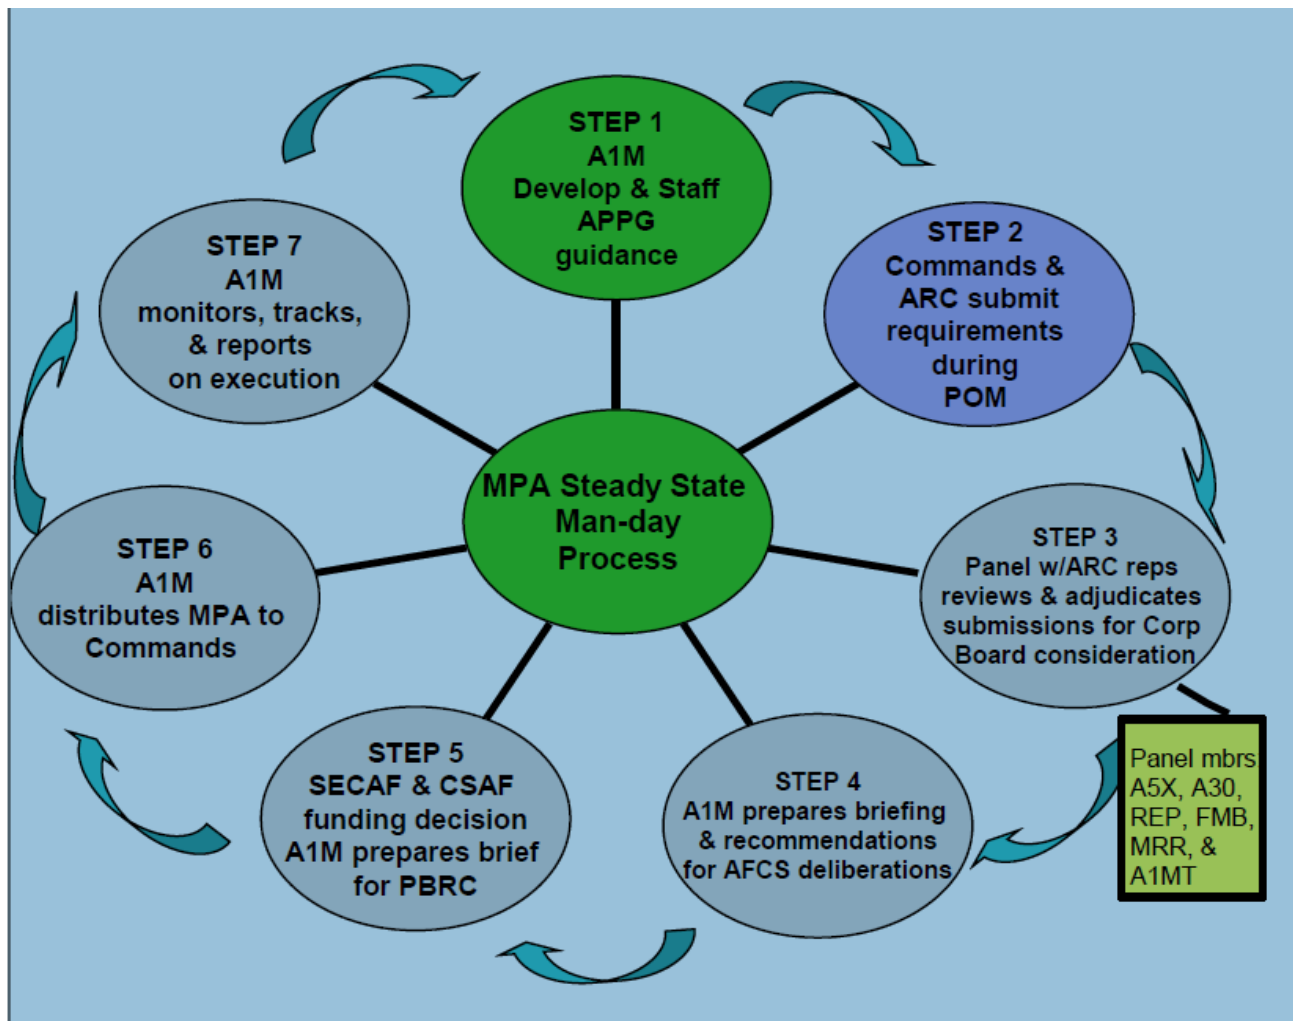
STEP 1
A1M
Develop & Staff
APPG
guidance

STEP 2
Commands &
ARC submit
requirements
during
POM

STEP 3
Panel w/ARC reps
reviews & adjudicates
submissions for Corp
Board consideration

Panel mbrs
A5X, A30,
REP, FMB,
MRR, &
A1MT

STEP 4
A1M prepares briefing
& recommendations
for AFCS deliberations

STEP 5
SECAF & CSAF
funding decision
A1M prepares brief
for PBRC

STEP 6
A1M
distributes MPA to
Commands

STEP 7
A1M
monitors, tracks,
& reports
on execution

MPA Steady State
Man-day
Process